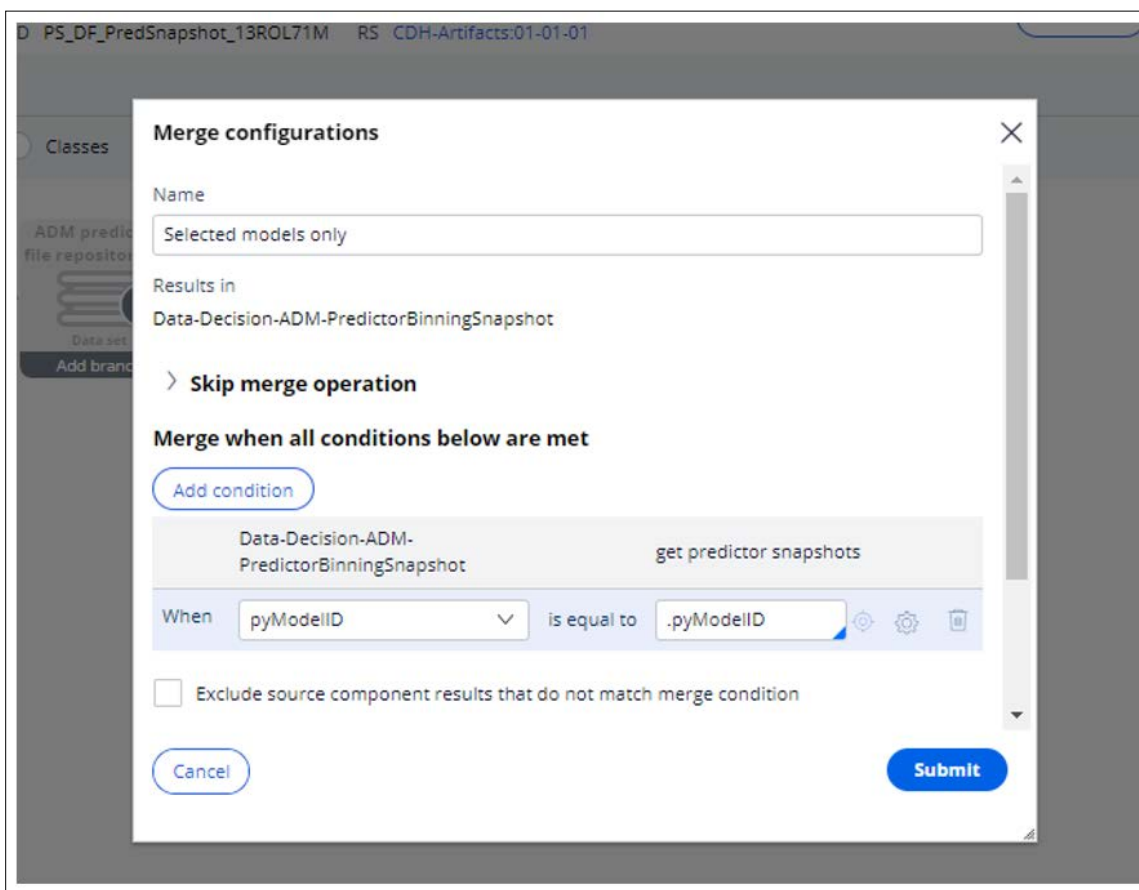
D PS_DF_PredSnapshot_13ROL71M RS CDH-Artifacts:01-01-01

Classes

ADM predic
file repositor
Data set
Add branc

Merge configurations

Name

Selected models only

Results in

Data-Decision-ADM-PredictorBinningSnapshot

Skip merge operation

Merge when all conditions below are met

Add condition

| | Data-Decision-ADM-PredictorBinningSnapshot | | get predictor snapshots |
|---|---|---|---|
| When | pyModelID | is equal to | .pyModelID |

Exclude source component results that do not match merge condition

Cancel

Submit